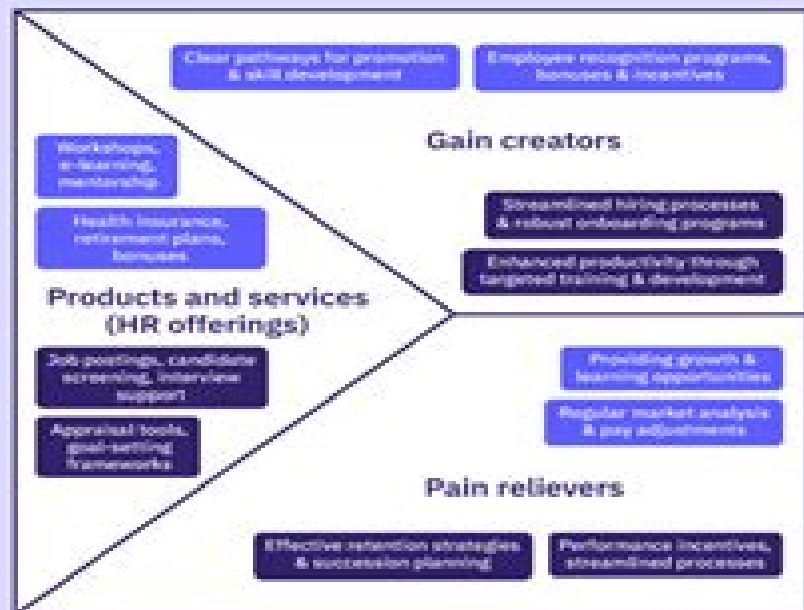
Clear pathways for promotion & skill development

Employee recognition programs, bonuses & incentives

Gain creators

Workshops, e-learning, mentorship

Health insurance, retirement plans, bonuses

Streamlined hiring processes & robust onboarding programs

Enhanced productivity through targeted training & development

Products and services (HR offerings)

Job postings, candidate screening, interview support

Appraisal tools, goal-setting frameworks

Providing growth & learning opportunities

Regular market analysis & pay adjustments

Pain relievers

Effective retention strategies & succession planning

Performance incentives, streamlined processes